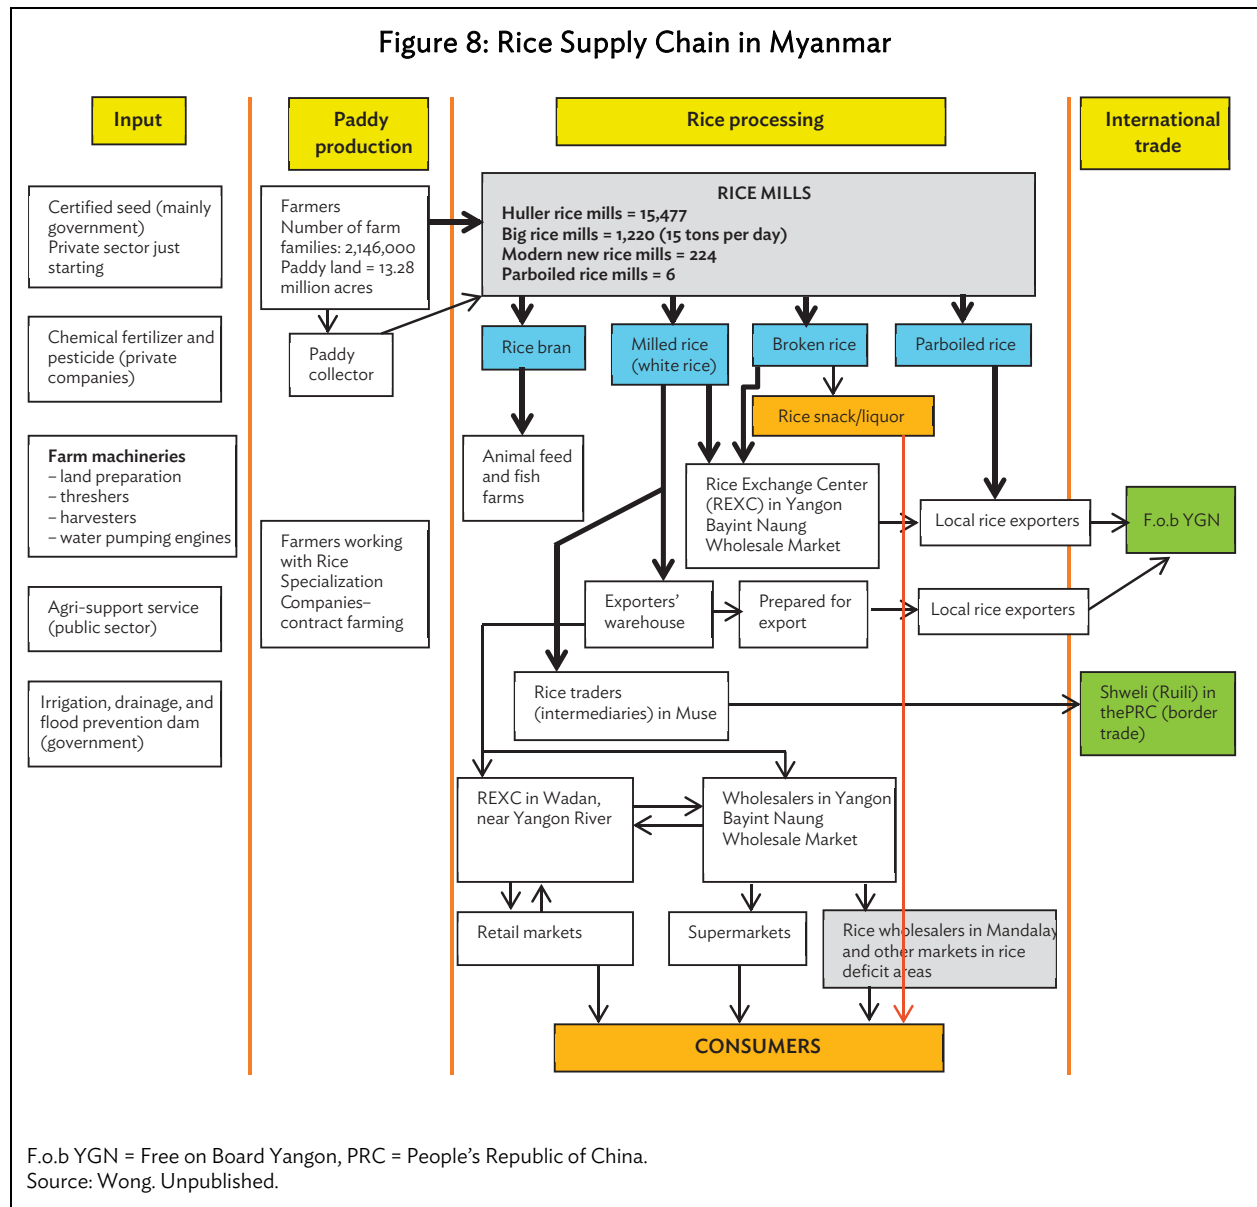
Figure 8: Rice Supply Chain in Myanmar

Input

Paddy production

Rice processing

International trade

Certified seed (mainly government) Private sector just starting

Chemical fertilizer and pesticide (private companies)

Farm machineries
– land preparation
– threshers
– harvesters
– water pumping engines

Agri-support service (public sector)

Irrigation, drainage, and flood prevention dam (government)

Farmers
Number of farm families: 2,146,000
Paddy land = 13.28 million acres

Paddy collector

Farmers working with Rice Specialization Companies– contract farming

RICE MILLS
Huller rice mills = 15,477
Big rice mills = 1,220 (15 tons per day)
Modern new rice mills = 224
Parboiled rice mills = 6

Rice bran

Milled rice (white rice)

Broken rice

Parboiled rice

Rice snack/liquor

Animal feed and fish farms

Rice Exchange Center (REXC) in Yangon Bayint Naung Wholesale Market

Local rice exporters

F.o.b YGN

Exporters' warehouse

Prepared for export

Local rice exporters

Rice traders (intermediaries) in Muse

Shweli (Ruili) in thePRC (border trade)

REXC in Wadan, near Yangon River

Wholesalers in Yangon Bayint Naung Wholesale Market

Retail markets

Supermarkets

Rice wholesalers in Mandalay and other markets in rice deficit areas

CONSUMERS

F.o.b YGN = Free on Board Yangon, PRC = People's Republic of China.
Source: Wong. Unpublished.